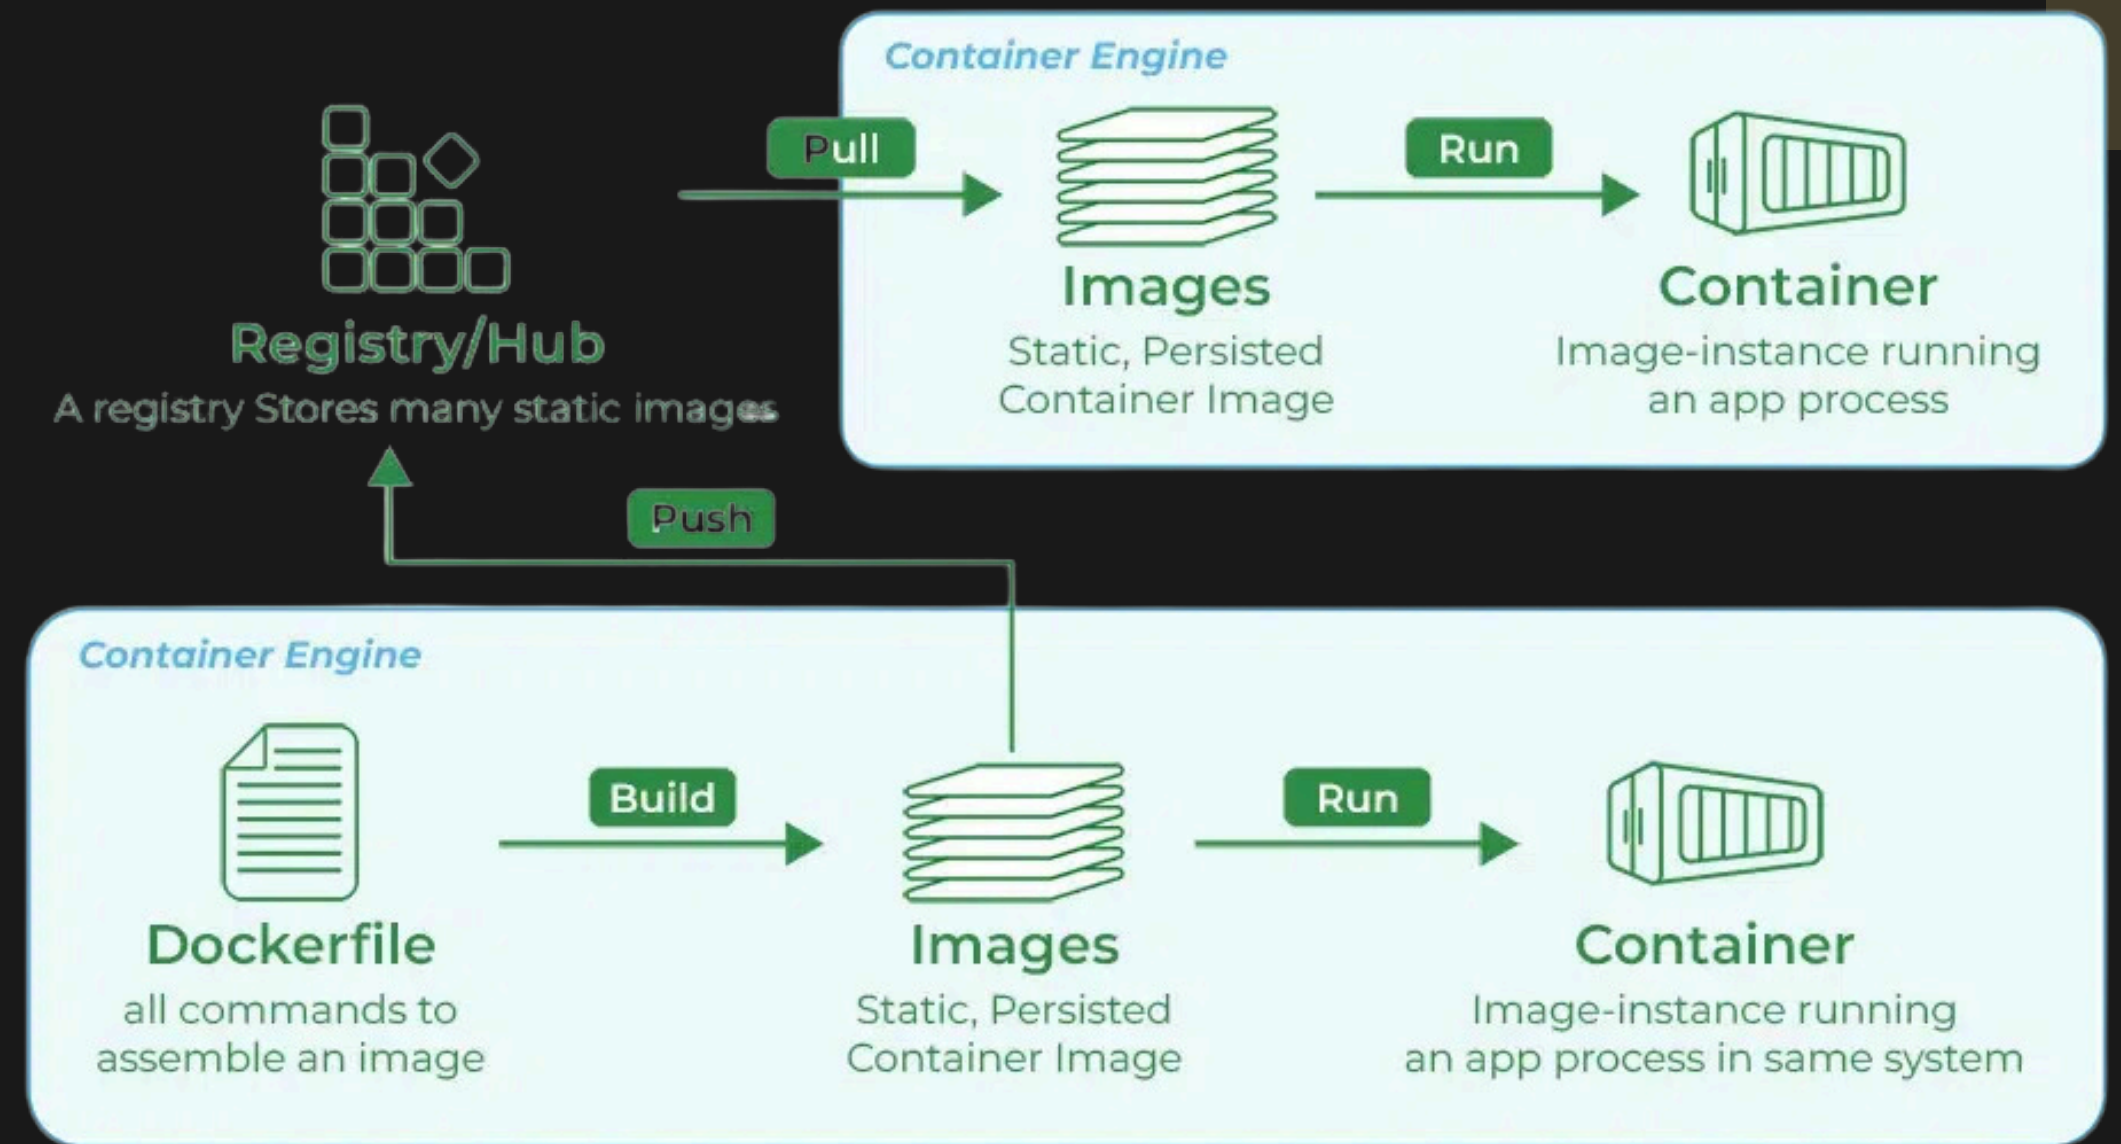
Registry/Hub
A registry Stores many static images

Pull

Container Engine

Images
Static, Persisted Container Image

Run

Container
Image-instance running an app process

Push

Container Engine

Dockerfile
all commands to assemble an image

Build

Images
Static, Persisted Container Image

Run

Container
Image-instance running an app process in same system